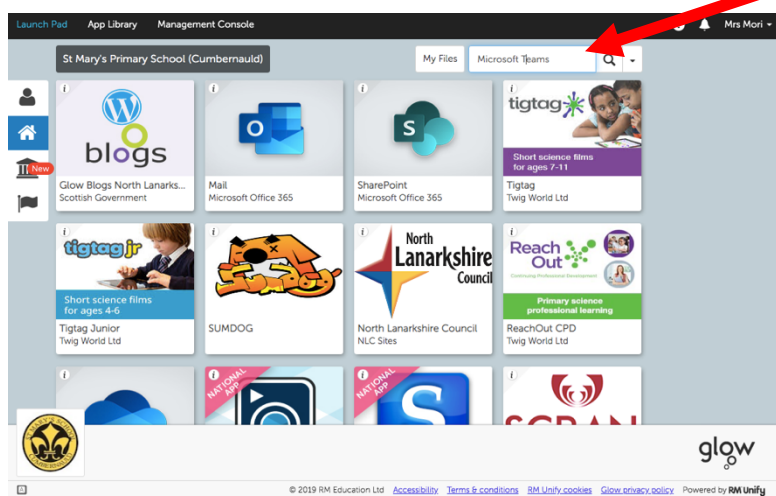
Launch Pad App Library Management Console

Mrs Mori

St Mary's Primary School (Cumbernauld)

My Files

Microsoft Teams

New

i

blogs

Glow Blogs North Lanarks...
Scottish Government

i

Mail
Microsoft Office 365

i

SharePoint
Microsoft Office 365

i

tigtag

Short science films for ages 7-11

Tigtag
Twig World Ltd

i

tigtag jr

Short science films for ages 4-6

Tigtag Junior
Twig World Ltd

i

SUMDOG

SUMDOG

i

North Lanarkshire Council

North Lanarkshire Council
NLC Sites

i

Reach Out
Continuing Professional Development

Primary science professional learning

ReachOut CPD
Twig World Ltd

i

i

NATIONAL APP

i

NATIONAL APP

SCRAN

glow

© 2019 RM Education Ltd Accessibility Terms & conditions RM Unify cookies Glow privacy policy Powered by RM Unify